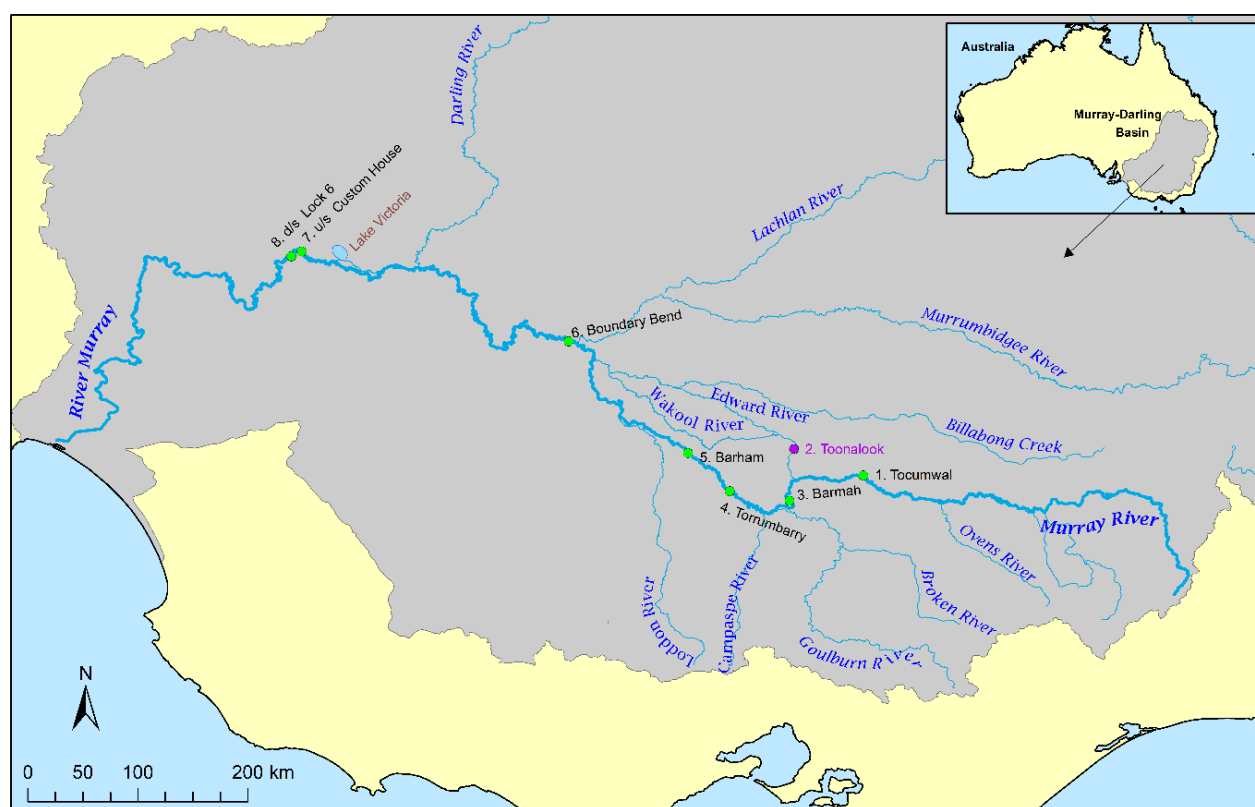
Australia

Murray-Darling Basin

Darling River

8. d/s Lock 6
7. u/s Custom House

Lake Victoria

Lachlan River

River Murray

6. Boundary Bend

Murrumbidgee River

Edward River

Wakool River

Billabong Creek

2. Toonalook

5. Barham

1. Tocumwal

3. Barmah

4. Torrumbarry

Murray River

Ovens River

Campaspe River

Loddon River

Broken River

Goulburn River

N

0 50 100 200 km